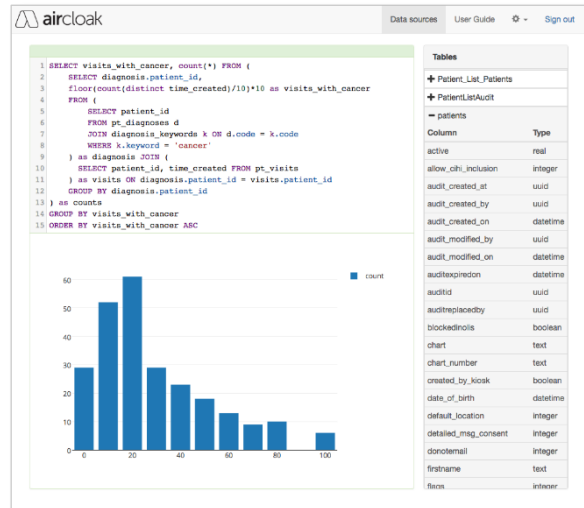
aircloak

Data sources User Guide ⚙ Sign out

1 SELECT visits_with_cancer, count(*) FROM (
2 SELECT diagnosis.patient_id,
3 floor(count(distinct time_created)/10)*10 as visits_with_cancer
4 FROM (
5 SELECT patient_id
6 FROM pt_diagnoses d
7 JOIN diagnosis_keywords k ON d.code = k.code
8 WHERE k.keyword = 'cancer'
9 ) as diagnosis JOIN (
10 SELECT patient_id, time_created FROM pt_visits
11 ) as visits ON diagnosis.patient_id = visits.patient_id
12 GROUP BY diagnosis.patient_id
13 ) as counts
14 GROUP BY visits_with_cancer
15 ORDER BY visits_with_cancer ASC

count

60
50
40
30
20
10
0

0 20 40 60 80 100

Tables

+ Patient_List_Patients
+ PatientListAudit
− patients

| Column | Type |
|---|---|
| active | real |
| allow_cihi_inclusion | integer |
| audit_created_at | uuid |
| audit_created_by | uuid |
| audit_created_on | datetime |
| audit_modified_by | uuid |
| audit_modified_on | datetime |
| auditexpiredon | datetime |
| auditid | uuid |
| auditreplacedby | uuid |
| blockedinolis | boolean |
| chart | text |
| chart_number | text |
| created_by_kiosk | boolean |
| date_of_birth | datetime |
| default_location | integer |
| detailed_msg_consent | integer |
| donotemail | integer |
| firstname | text |
| flags | integer |